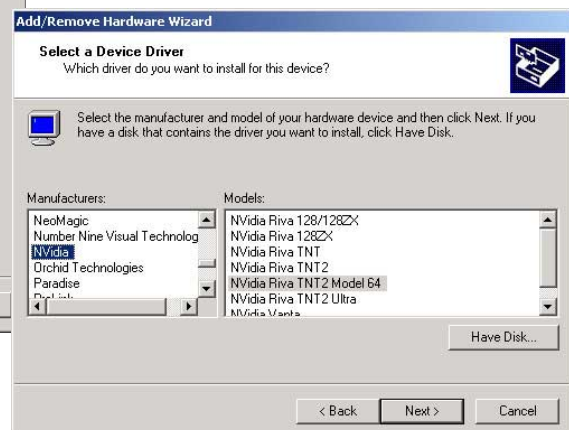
Add/Remove Hardware Wizard

Select a Device Driver
Which driver do you want to install for this device?

Select the manufacturer and model of your hardware device and then click Next. If you have a disk that contains the driver you want to install, click Have Disk.

Manufacturers:
NeoMagic
Number Nine Visual Technolog
NVidia
Orchid Technologies
Paradise
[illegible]

Models:
NVidia Riva 128/128ZX
NVidia Riva 128ZX
NVidia Riva TNT
NVidia Riva TNT2
NVidia Riva TNT2 Model 64
NVidia Riva TNT2 Ultra
NVidia Vanta

Have Disk...

< Back
Next >
Cancel